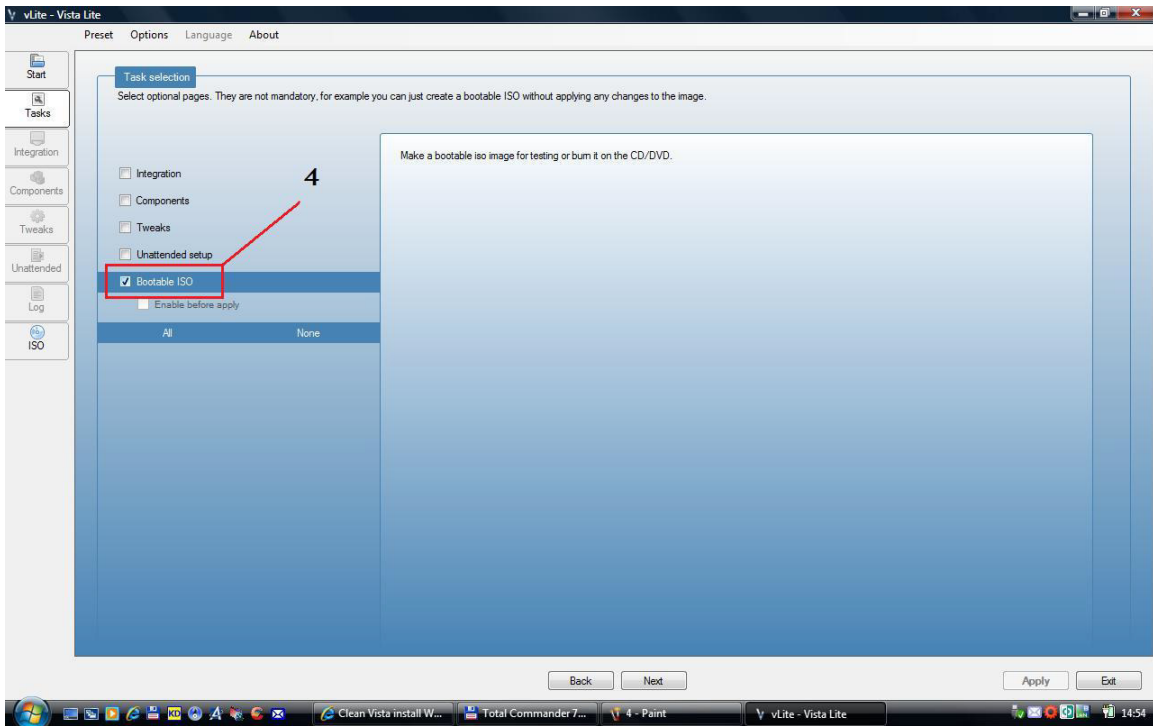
vLite - Vista Lite

Preset Options Language About

Start
Tasks
Integration
Components
Tweaks
Unattended
Log
ISO

Task selection

Select optional pages. They are not mandatory, for example you can just create a bootable ISO without applying any changes to the image.

Integration
Components
Tweaks
Unattended setup
Bootable ISO
Enable before apply

All None

4

Make a bootable iso image for testing or burn it on the CD/DVD.

Back Next Apply Exit

Clean Vista install W... Total Commander 7... 4 - Paint vLite - Vista Lite 14:54